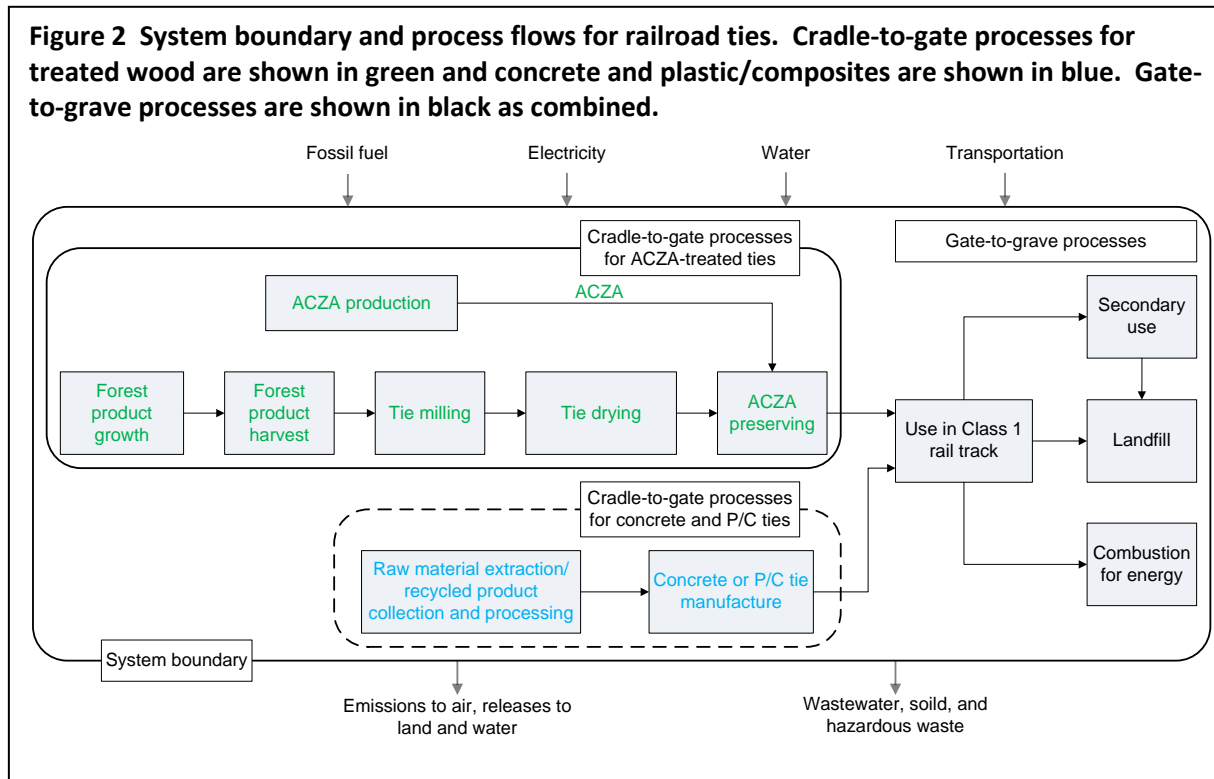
**Figure 2 System boundary and process flows for railroad ties. Cradle-to-gate processes for treated wood are shown in green and concrete and plastic/composites are shown in blue. Gate-to-grave processes are shown in black as combined.**

Fossil fuel

Electricity

Water

Transportation

Cradle-to-gate processes for ACZA-treated ties

Gate-to-grave processes

ACZA production

ACZA

Secondary use

Forest product growth

Forest product harvest

Tie milling

Tie drying

ACZA preserving

Use in Class 1 rail track

Landfill

Cradle-to-gate processes for concrete and P/C ties

Raw material extraction/ recycled product collection and processing

Concrete or P/C tie manufacture

Combustion for energy

System boundary

Emissions to air, releases to land and water

Wastewater, soild, and hazardous waste